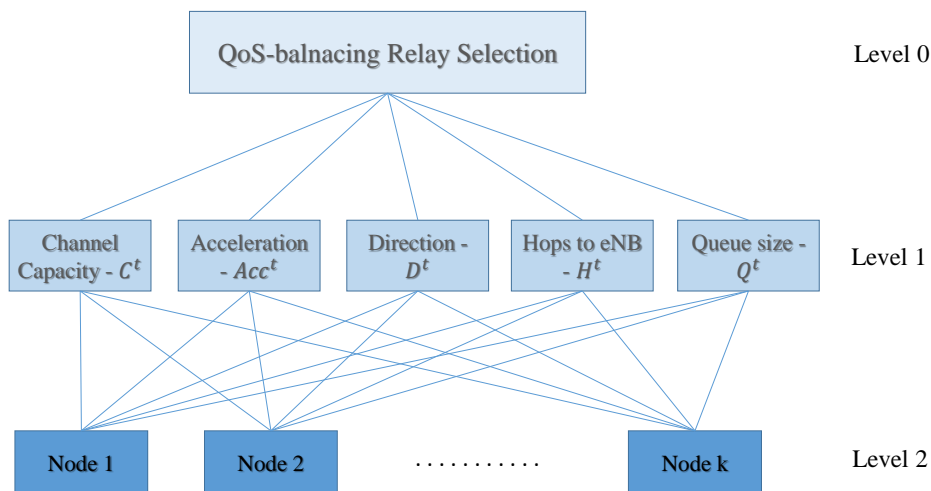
QoS-balnacing Relay Selection

Level 0

Channel Capacity - $C^t$

Acceleration - $Acc^t$

Direction - $D^t$

Hops to eNB - $H^t$

Queue size - $Q^t$

Level 1

Node 1

Node 2

. . . . . . . . . . .

Node k

Level 2